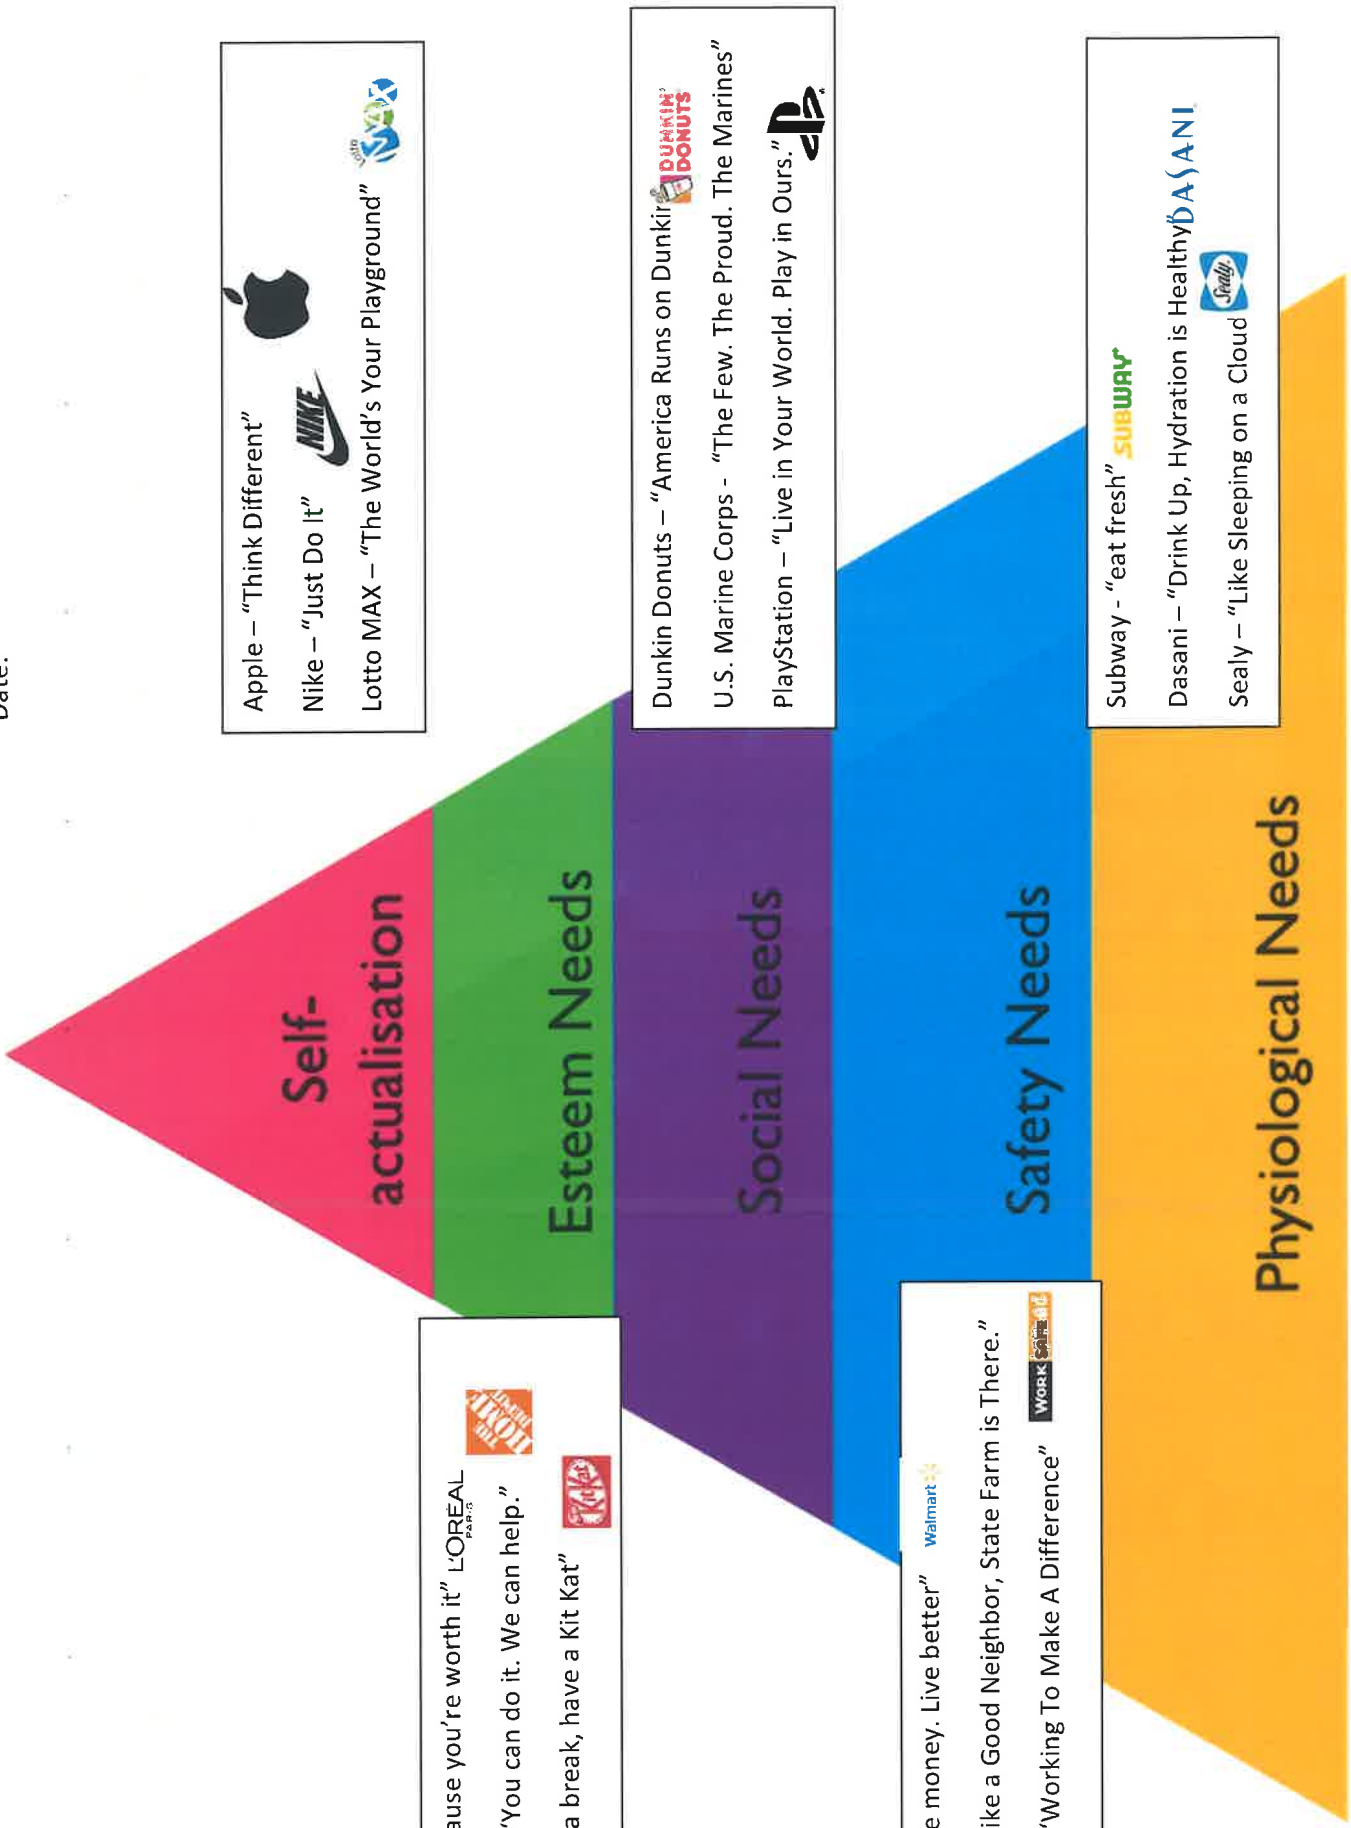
Date:

Apple – "Think Different"

Nike – "Just Do It" NIKE

Lotto MAX – "The World's Your Playground" Lotto MAX

Dunkin Donuts – "America Runs on Dunkin" DUNKIN' DONUTS

U.S. Marine Corps - "The Few. The Proud. The Marines"

PlayStation – "Live in Your World. Play in Ours."

Subway - "eat fresh" SUBWAY

Dasani – "Drink Up, Hydration is Healthy" DASANI

Sealy – "Like Sleeping on a Cloud" Sealy

Self-actualisation

Esteem Needs

Social Needs

Safety Needs

Physiological Needs

ause you're worth it" L'ORÉAL PARIS

'You can do it. We can help." THE HOME DEPOT

a break, have a Kit Kat" KitKat

e money. Live better" Walmart

ike a Good Neighbor, State Farm is There."

'Working To Make A Difference" WORK SAFE BC